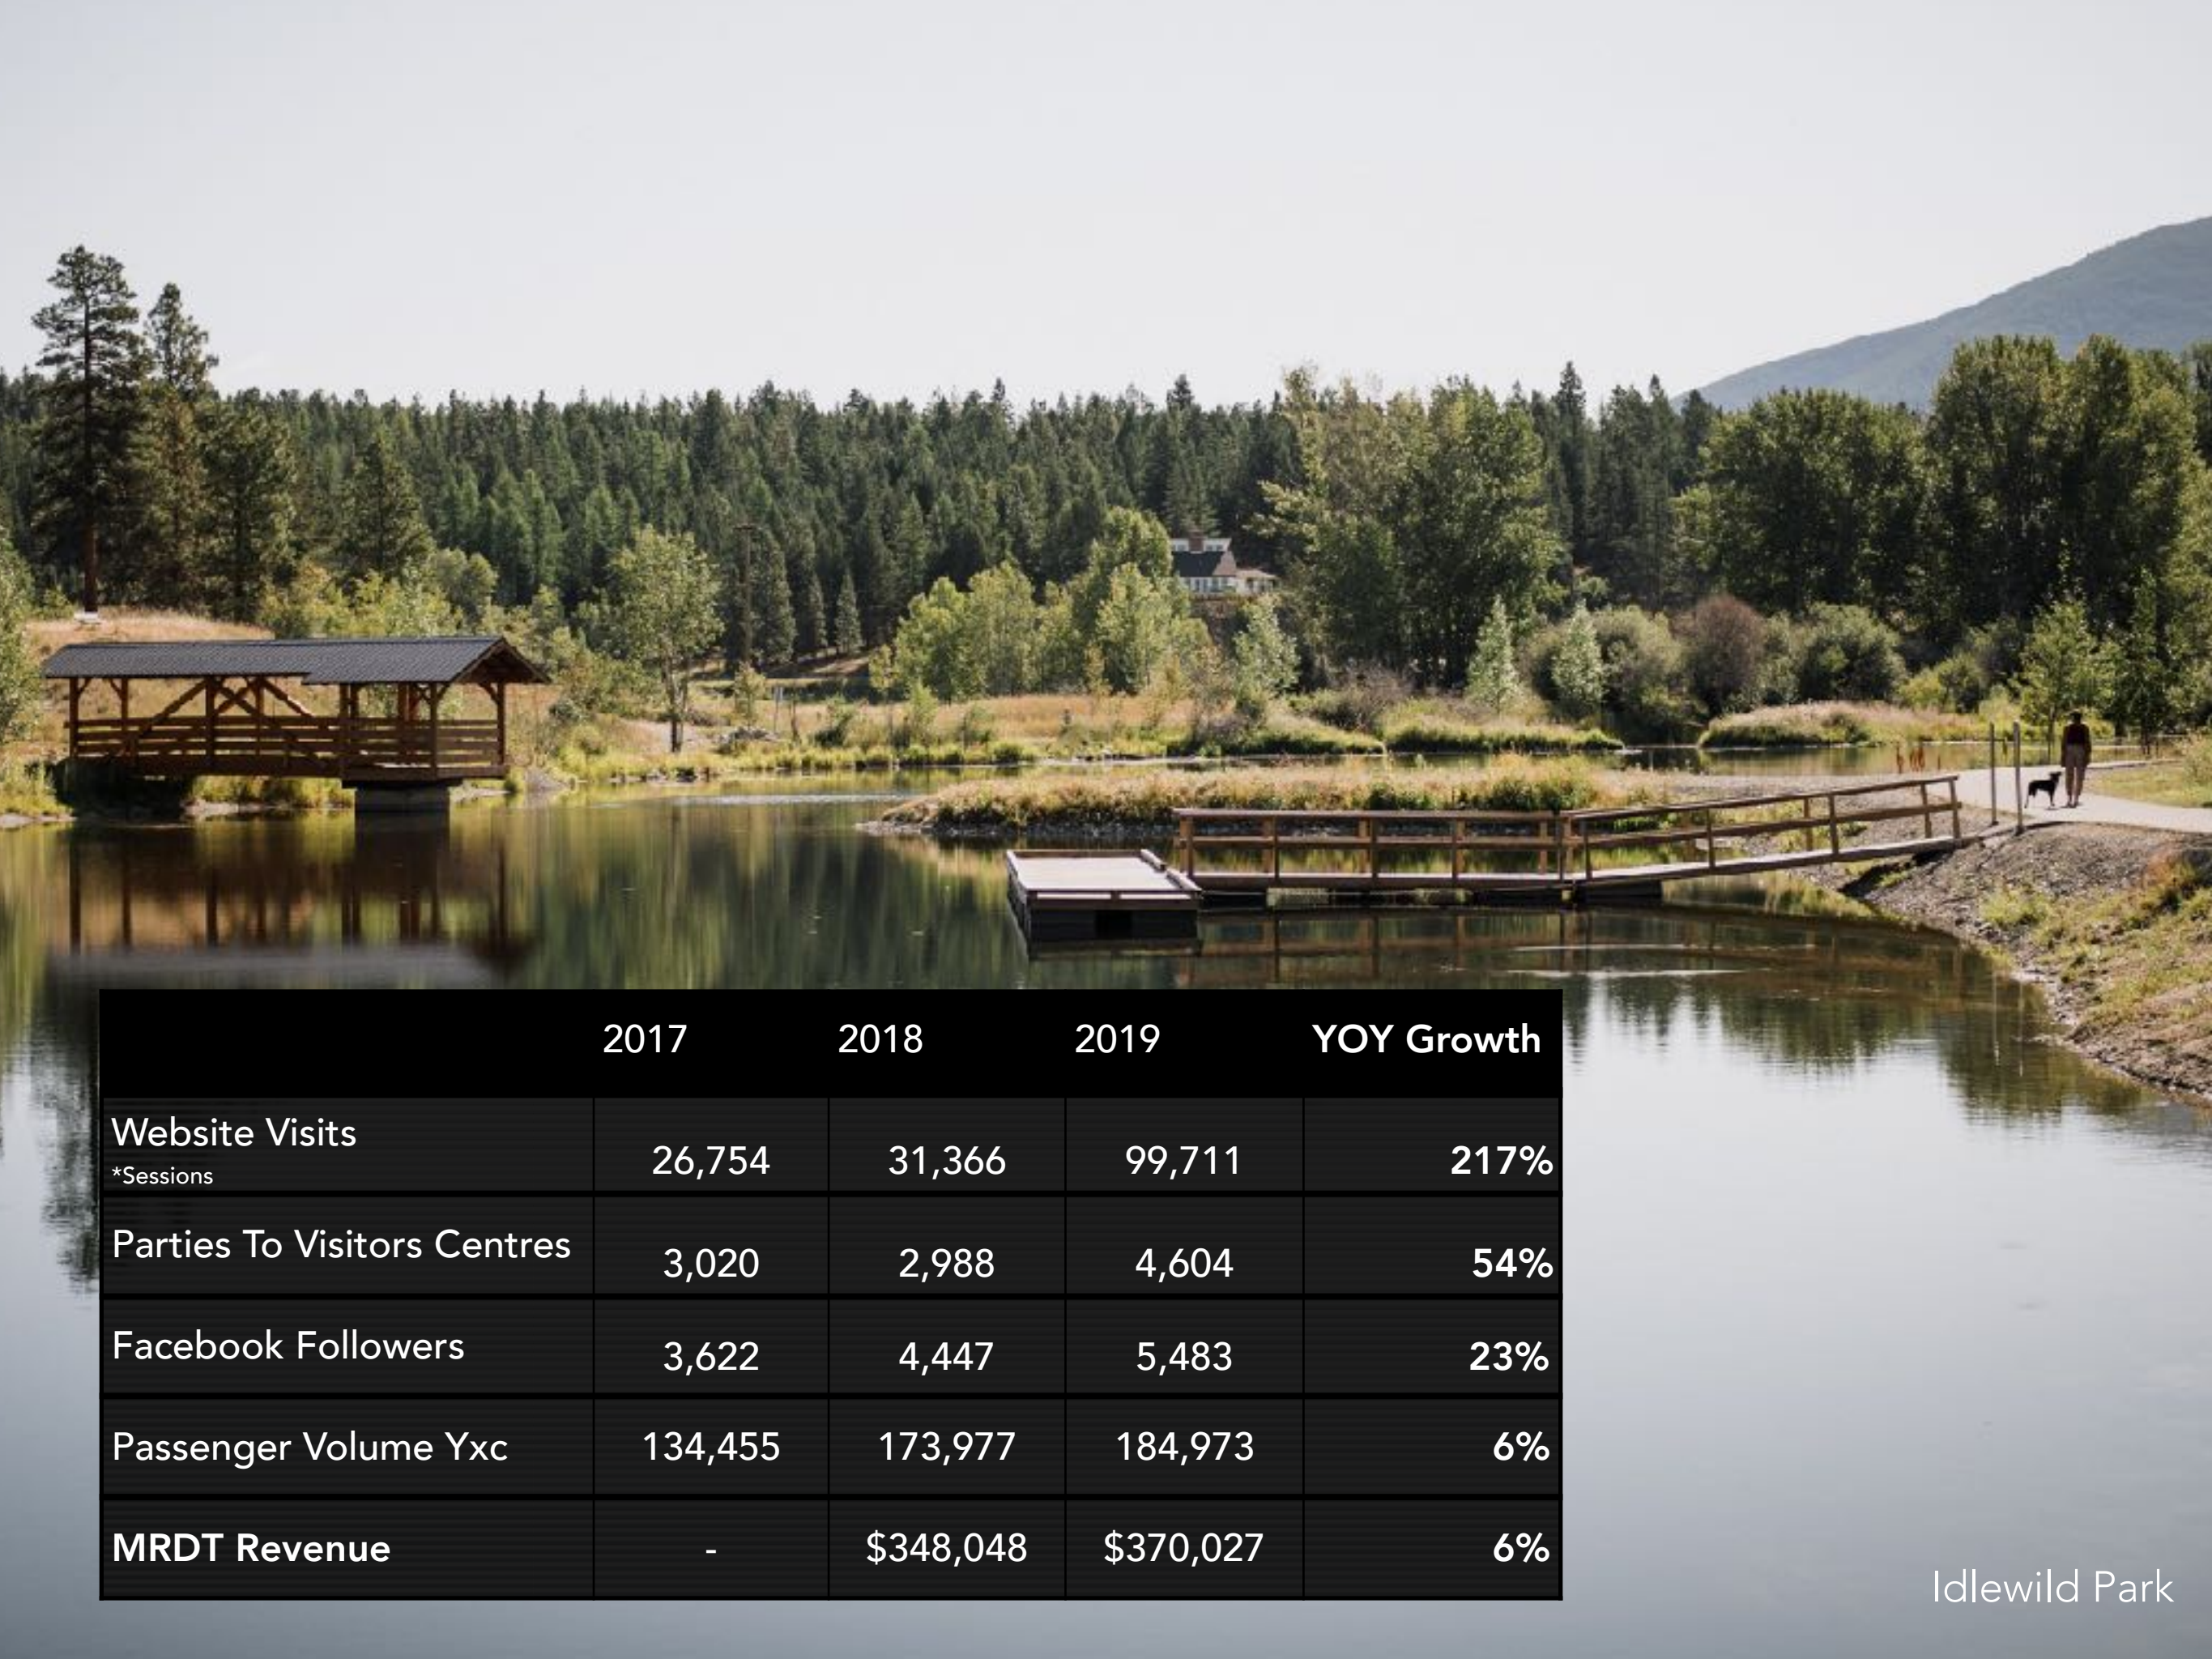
| | 2017 | 2018 | 2019 | YOY Growth |
|---|---|---|---|---|
| Website Visits *Sessions | 26,754 | 31,366 | 99,711 | 217% |
| Parties To Visitors Centres | 3,020 | 2,988 | 4,604 | 54% |
| Facebook Followers | 3,622 | 4,447 | 5,483 | 23% |
| Passenger Volume Yxc | 134,455 | 173,977 | 184,973 | 6% |
| MRDT Revenue | - | \$348,048 | \$370,027 | 6% |

Idlewild Park